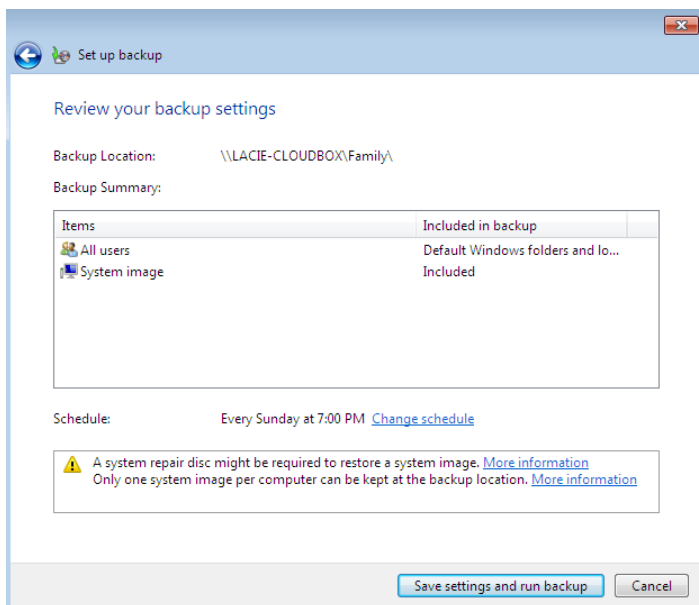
Set up backup

Review your backup settings

Backup Location: \\LACIE-CLOUDBOX\Family\

Backup Summary:

| Items | Included in backup |
|---|---|
| All users | Default Windows folders and lo... |
| System image | Included |

Schedule: Every Sunday at 7:00 PM Change schedule

A system repair disc might be required to restore a system image. More information
Only one system image per computer can be kept at the backup location. More information

Save settings and run backup Cancel